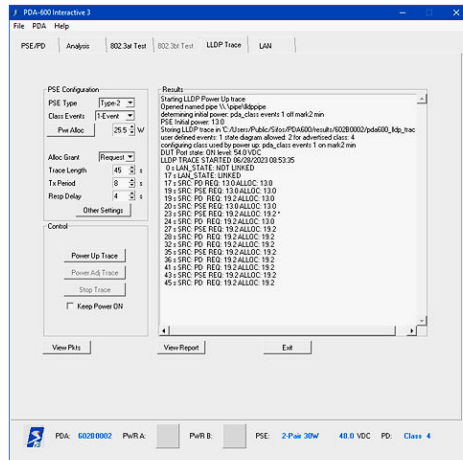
PDA-600 Interactive 3

File PDA Help

PSE/PD | Analysis | 802.3at Test | 802.3bt Test | LLDP Trace | LAN

PSE Configuration
PSE Type Type-2
Class Events 1-Event
Pwr Alloc 25.5 W

Alloc Grant Request
Trace Length 45 s
Tx Period 8 s
Resp Delay 4 s
Other Settings

Control
Power Up Trace
Power Adj Trace
Stop Trace
Keep Power ON

Results
Starting LLDP Power Up trace
Opened named pipe \\.\pipe\lldppipe
determining initial power: pda_class events 1 off mark2 min
PSE Initial power: 13.0
Storing LLDP trace in C:/Users/Public/Sifos/PDA600/results/602B0002/pda600_lldp_trac
user defined events: 1 state diagram allowed: 2 for advertized class: 4
configuring class used by power up: pda_class events 1 on mark2 min
DUT Port state: ON level: 54.0VDC
LLDP TRACE STARTED 06/28/2023 08:53:35
0 s LAN_STATE: NOT LINKED
17 s LAN_STATE: LINKED
17 s SRC: PD REQ: 13.0 ALLOC: 13.0
19 s SRC: PSE REQ: 13.0 ALLOC: 13.0
19 s SRC: PD REQ: 13.0 ALLOC: 13.0
20 s SRC: PSE REQ: 13.0 ALLOC: 13.0
23 s SRC: PSE REQ: 19.2 ALLOC: 19.2 *
24 s SRC: PD REQ: 19.2 ALLOC: 19.2
27 s SRC: PSE REQ: 19.2 ALLOC: 19.2
28 s SRC: PD REQ: 19.2 ALLOC: 19.2
32 s SRC: PD REQ: 19.2 ALLOC: 19.2
35 s SRC: PSE REQ: 19.2 ALLOC: 19.2
36 s SRC: PD REQ: 19.2 ALLOC: 19.2
41 s SRC: PD REQ: 19.2 ALLOC: 19.2
43 s SRC: PSE REQ: 19.2 ALLOC: 19.2
45 s SRC: PD REQ: 19.2 ALLOC: 19.2

View Pkts | View Report | Exit

PDA: 602B0002 PWR A: PWR B: PSE: 2-Pair 30W 48.0 VDC PD: Class 4